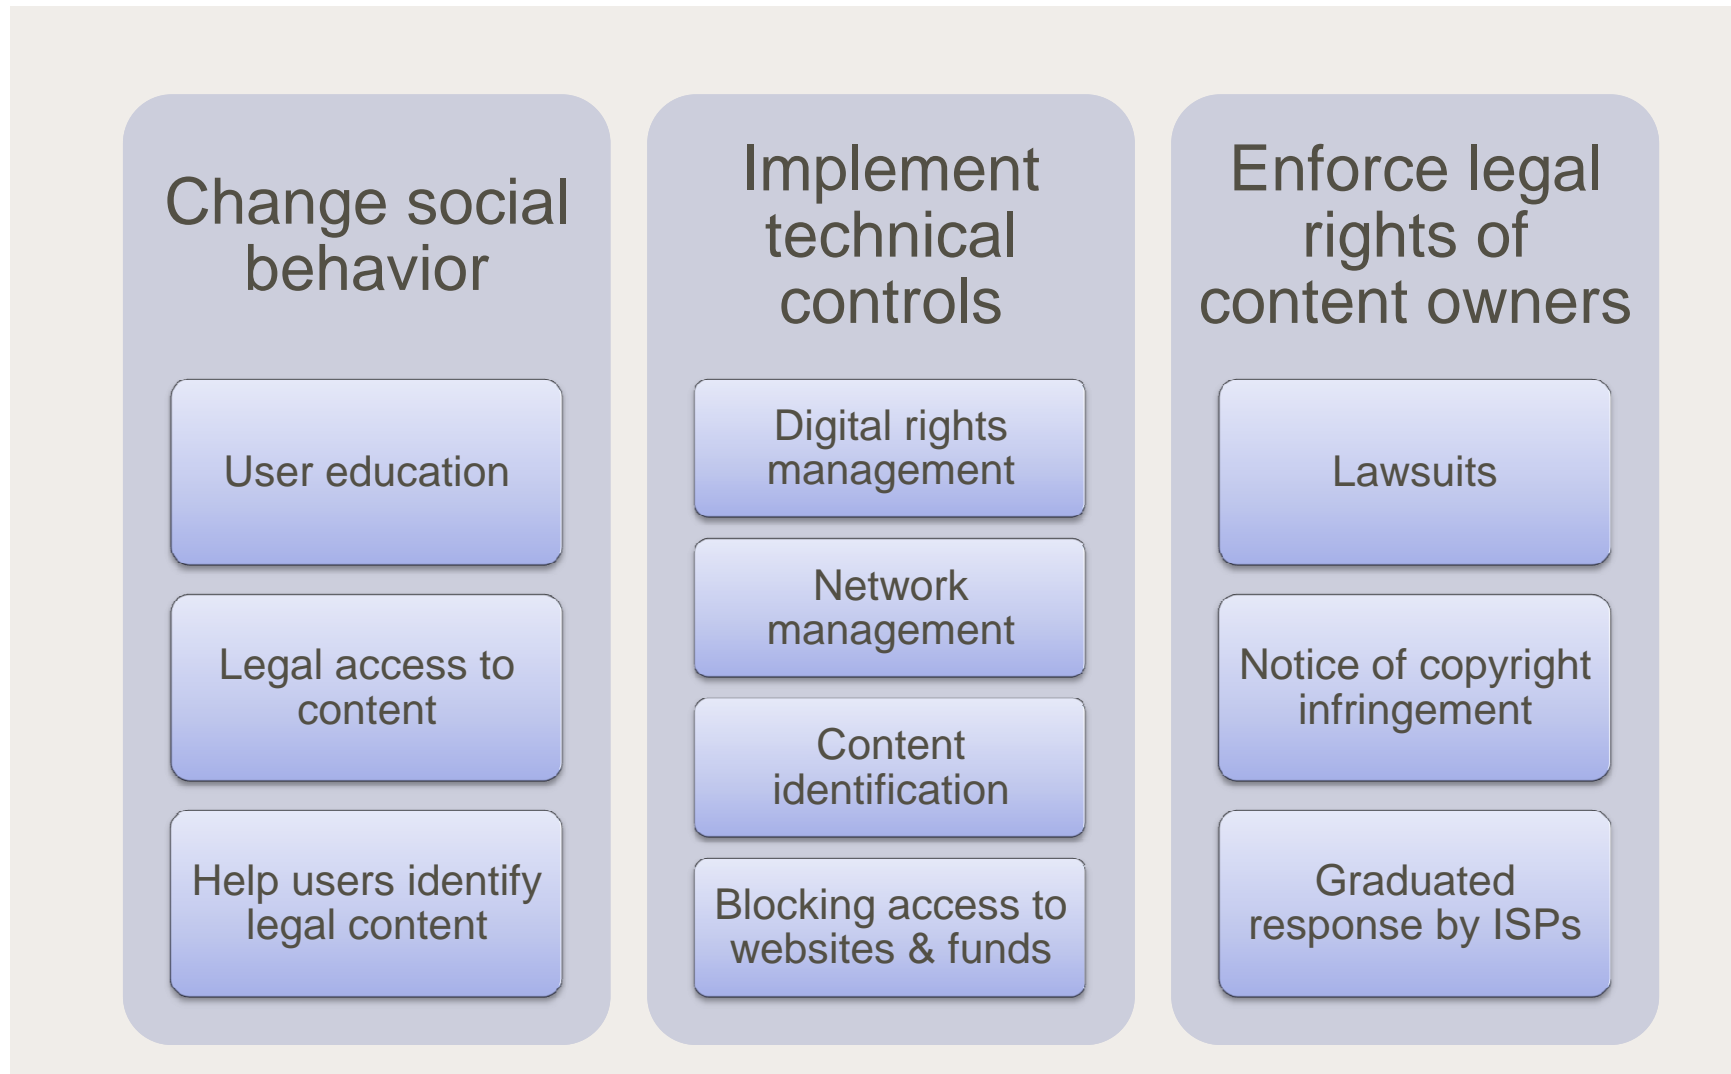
Change social behavior

User education

Legal access to content

Help users identify legal content

Implement technical controls

Digital rights management

Network management

Content identification

Blocking access to websites & funds

Enforce legal rights of content owners

Lawsuits

Notice of copyright infringement

Graduated response by ISPs